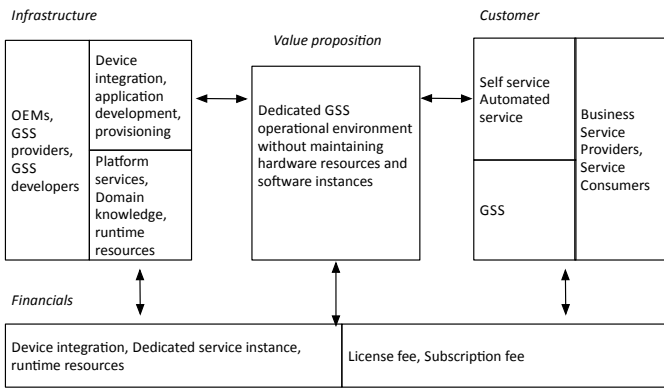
Infrastructure

Value proposition

Customer

OEMs, GSS providers, GSS developers

Device integration, application development, provisioning

Platform services, Domain knowledge, runtime resources

Dedicated GSS operational environment without maintaining hardware resources and software instances

Self service Automated service

GSS

Business Service Providers, Service Consumers

Financials

Device integration, Dedicated service instance, runtime resources

License fee, Subscription fee